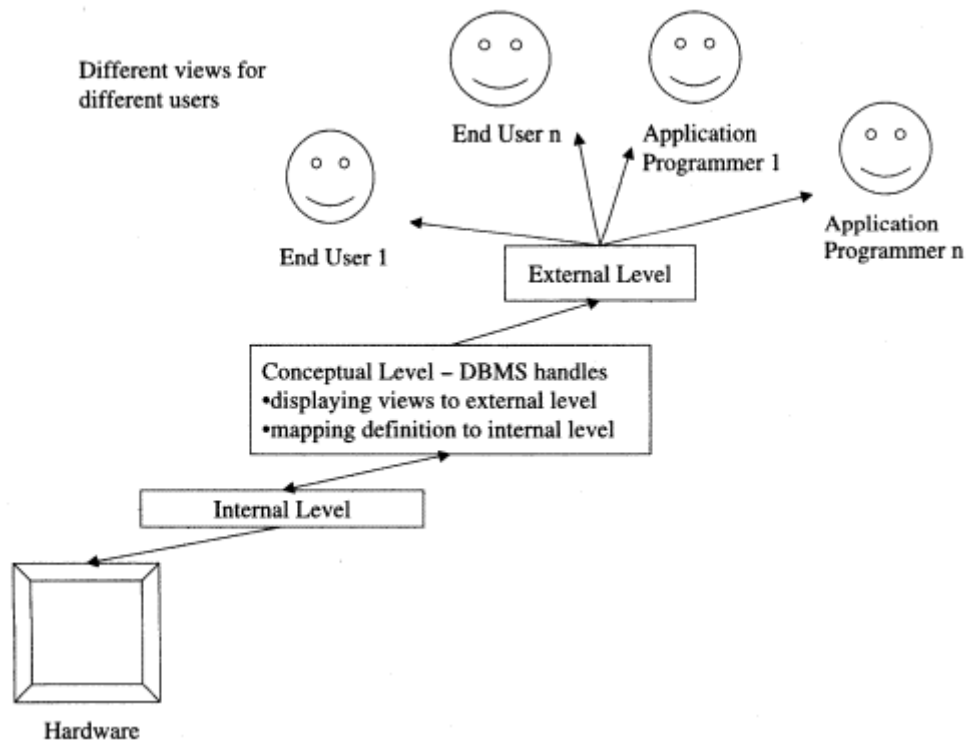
Different views for different users

End User n

Application Programmer 1

End User 1

Application Programmer n

External Level

Conceptual Level – DBMS handles
•displaying views to external level
•mapping definition to internal level

Internal Level

Hardware